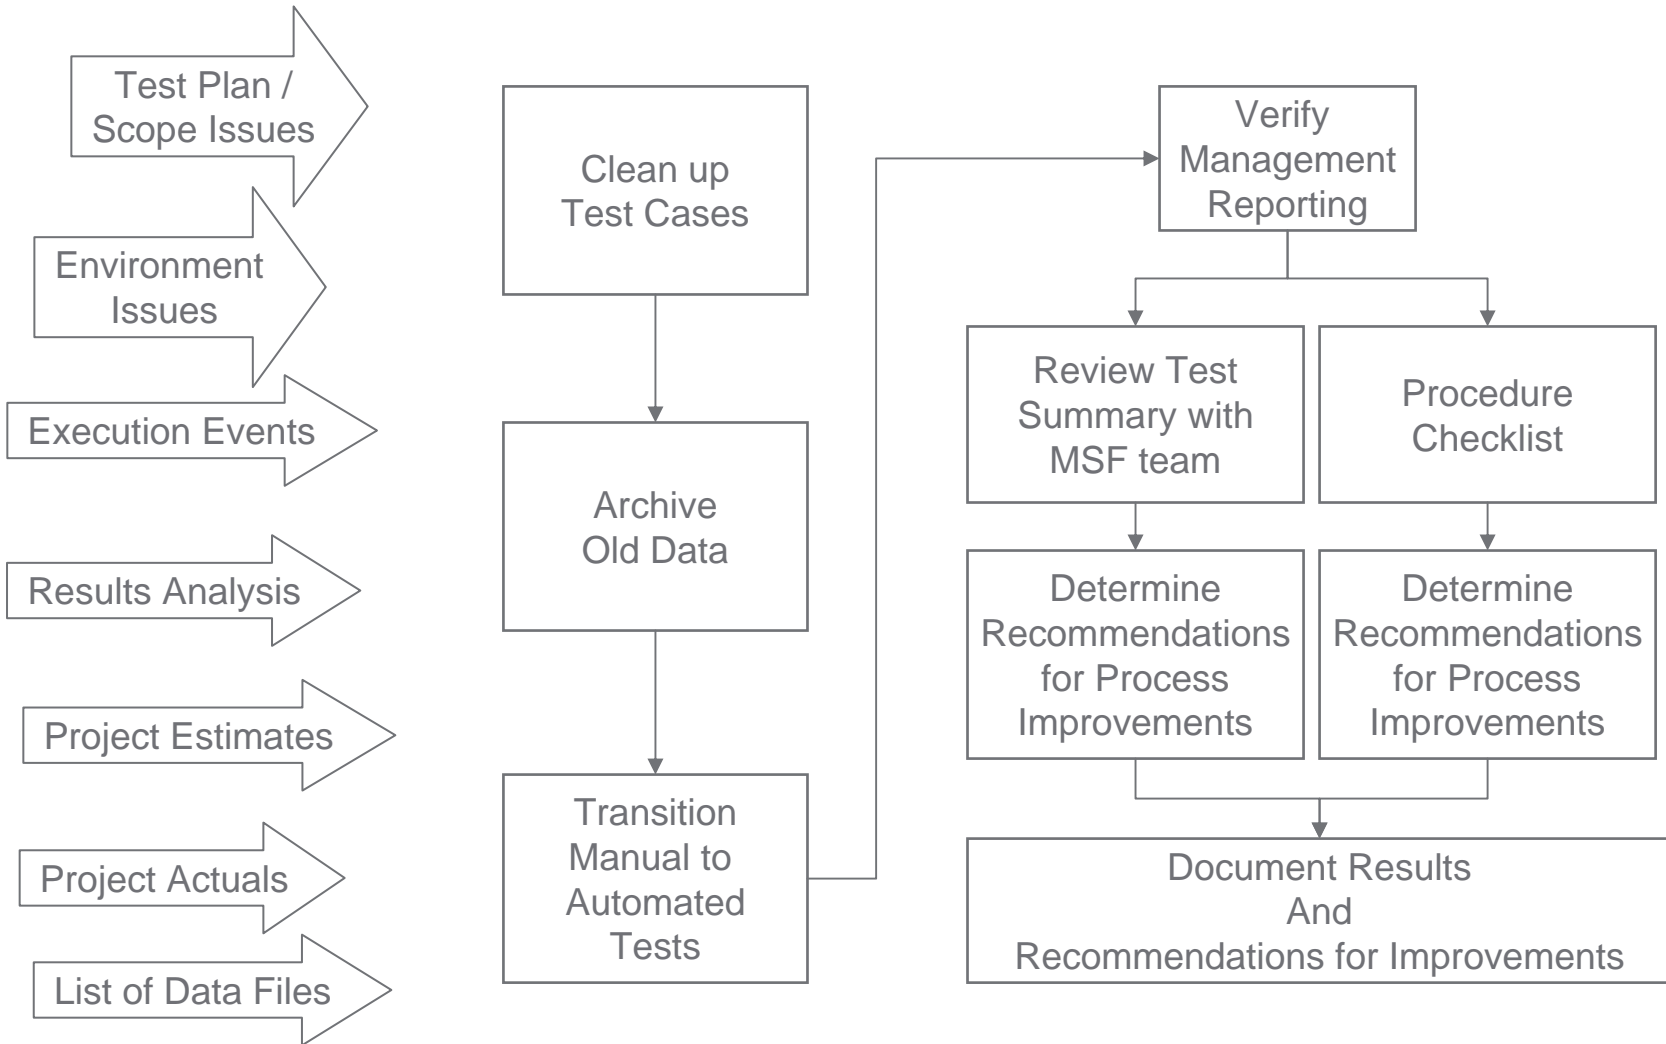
Test Plan / Scope Issues

Environment Issues

Execution Events

Results Analysis

Project Estimates

Project Actuals

List of Data Files

Clean up Test Cases

Archive Old Data

Transition Manual to Automated Tests

Verify Management Reporting

Review Test Summary with MSF team

Procedure Checklist

Determine Recommendations for Process Improvements

Determine Recommendations for Process Improvements

Document Results And Recommendations for Improvements